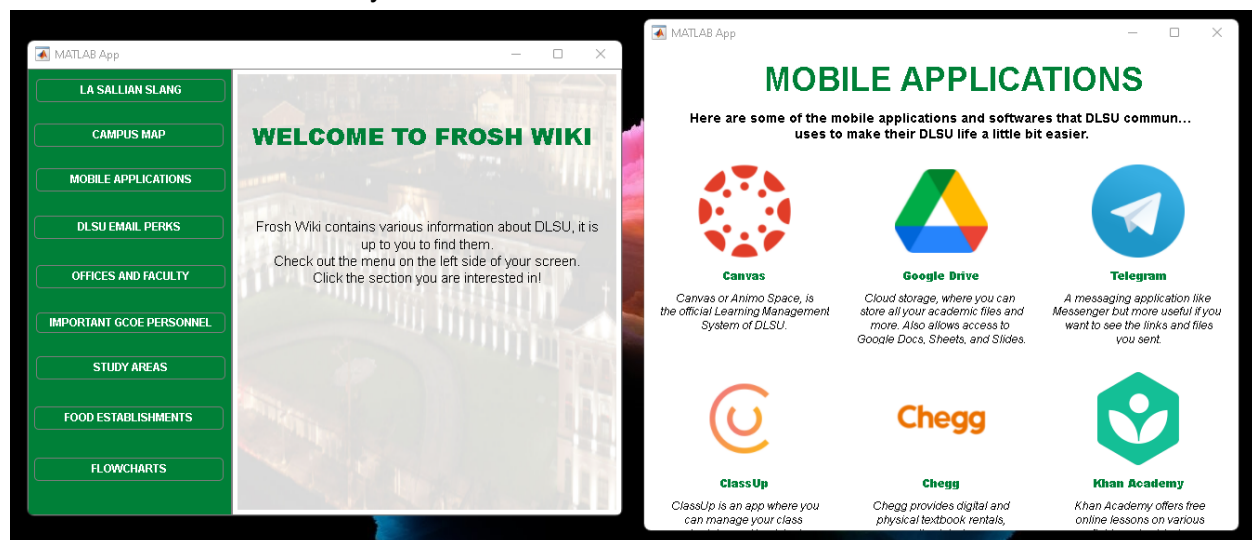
MATLAB App

LA SALLIAN SLANG

CAMPUS MAP

MOBILE APPLICATIONS

DLSU EMAIL PERKS

OFFICES AND FACULTY

IMPORTANT GCOE PERSONNEL

STUDY AREAS

FOOD ESTABLISHMENTS

FLOWCHARTS

WELCOME TO FROSH WIKI

Frosh Wiki contains various information about DLSU, it is up to you to find them.
Check out the menu on the left side of your screen.
Click the section you are interested in!

MATLAB App

MOBILE APPLICATIONS

Here are some of the mobile applications and softwares that DLSU commun... uses to make their DLSU life a little bit easier.

Canvas

Canvas or Animo Space, is the official Learning Management System of DLSU.

Google Drive

Cloud storage, where you can store all your academic files and more. Also allows access to Google Docs, Sheets, and Slides.

Telegram

A messaging application like Messenger but more useful if you want to see the links and files you sent.

Chegg

ClassUp

ClassUp is an app where you can manage your class

Chegg

Chegg provides digital and physical textbook rentals,

Khan Academy

Khan Academy offers free online lessons on various